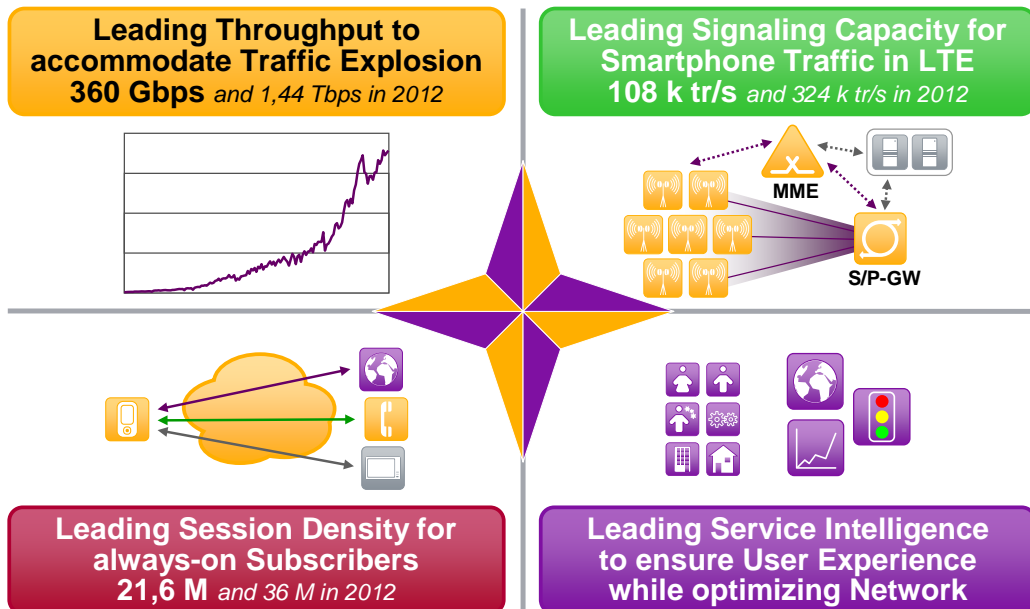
Leading Throughput to accommodate Traffic Explosion
360 Gbps *and 1,44 Tbps in 2012*

Leading Signaling Capacity for Smartphone Traffic in LTE
108 k tr/s *and 324 k tr/s in 2012*

MME

S/P-GW

Leading Session Density for always-on Subscribers
21,6 M *and 36 M in 2012*

Leading Service Intelligence to ensure User Experience while optimizing Network